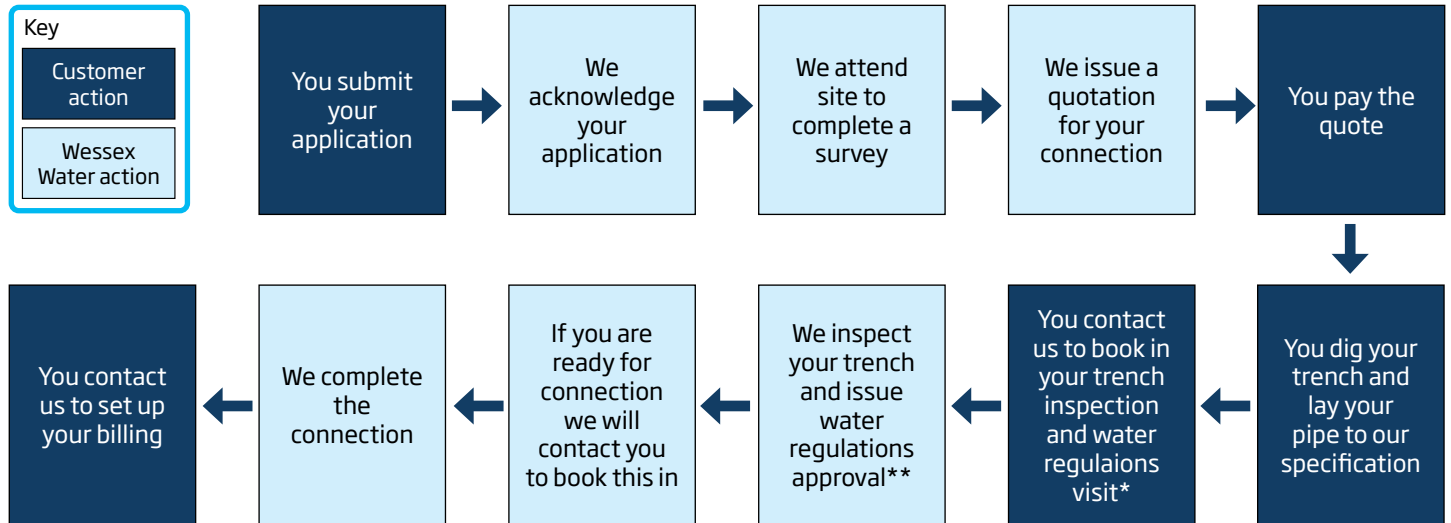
Key

Customer action

Wessex Water action

You submit your application

We acknowledge your application

We attend site to complete a survey

We issue a quotation for your connection

You pay the quote

You dig your trench and lay your pipe to our specification

You contact us to book in your trench inspection and water regulaions visit*

We inspect your trench and issue water regulations approval**

If you are ready for connection we will contact you to book this in

We complete the connection

You contact us to set up your billing